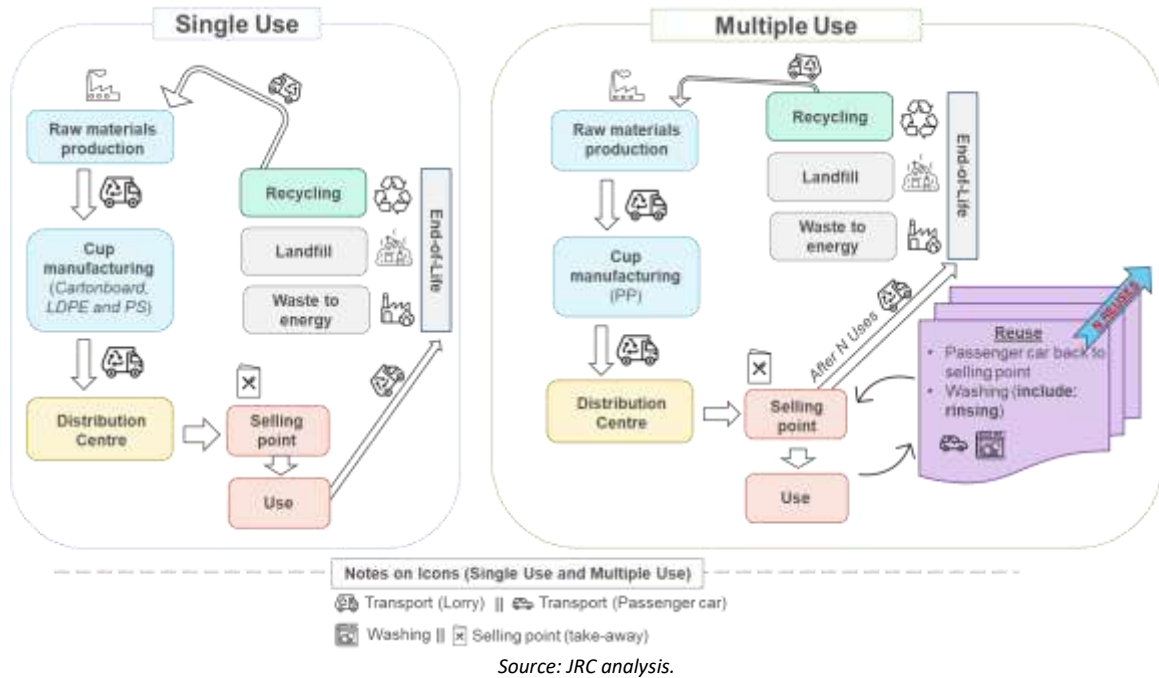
Single Use

Raw materials production

Cup manufacturing (Cartonboard, LDPE and PS)

Distribution Centre

Recycling

Landfill

Waste to energy

End-of-Life

Selling point

Use

Multiple Use

Raw materials production

Cup manufacturing (PP)

Distribution Centre

Recycling

Landfill

Waste to energy

End-of-Life

After N Uses

Selling point

Use

Reuse
• Passenger car back to selling point
• Washing (include: rinsing)

N times

Notes on Icons (Single Use and Multiple Use)

Transport (Lorry) || Transport (Passenger car)

Washing || Selling point (take-away)

Source: JRC analysis.